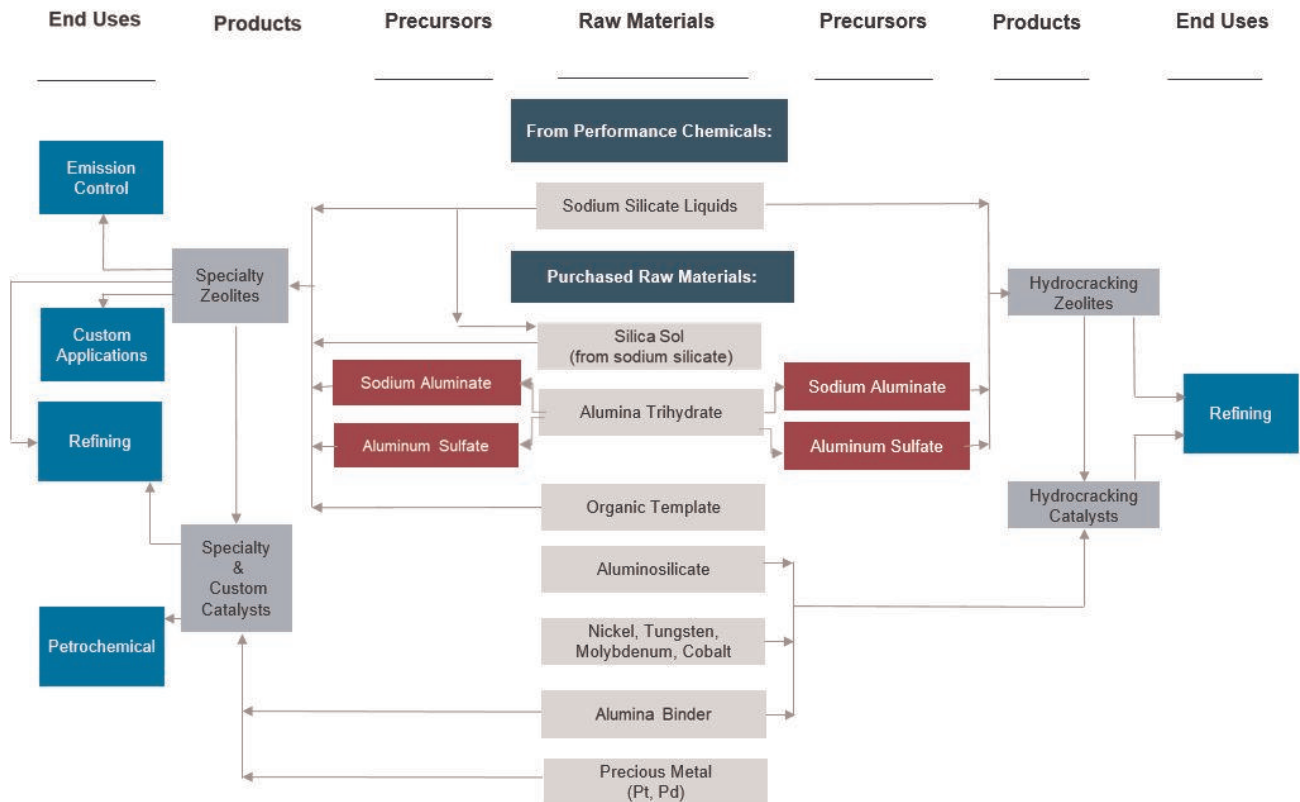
End Uses

Products

Precursors

Raw Materials

Precursors

Products

End Uses

From Performance Chemicals:

Emission Control

Sodium Silicate Liquids

Specialty Zeolites

Purchased Raw Materials:

Hydrocracking Zeolites

Custom Applications

Silica Sol (from sodium silicate)

Sodium Aluminate

Alumina Trihydrate

Sodium Aluminate

Refining

Refining

Aluminum Sulfate

Aluminum Sulfate

Organic Template

Hydrocracking Catalysts

Specialty & Custom Catalysts

Aluminosilicate

Petrochemical

Nickel, Tungsten, Molybdenum, Cobalt

Alumina Binder

Precious Metal (Pt, Pd)